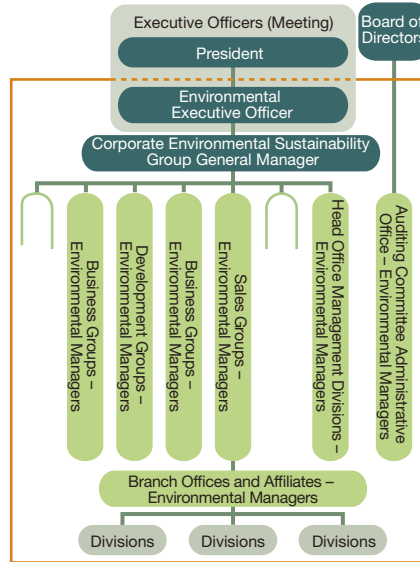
Executive Officers (Meeting)

President

Board of Directors

Environmental Executive Officer

Corporate Environmental Sustainability Group General Manager

Business Groups – Environmental Managers

Development Groups – Environmental Managers

Business Groups – Environmental Managers

Sales Groups – Environmental Managers

Head Office Management Divisions – Environmental Managers

Auditing Committee Administrative Office – Environmental Managers

Branch Offices and Affiliates – Environmental Managers

Divisions

Divisions

Divisions